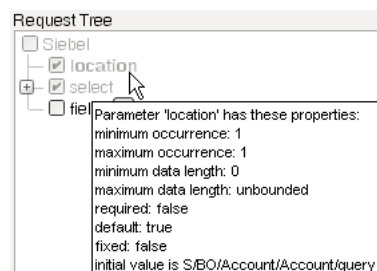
Request Tree
Siebel
location
select
fie

Parameter 'location' has these properties:
minimum occurrence: 1
maximum occurrence: 1
minimum data length: 0
maximum data length: unbounded
required: false
default: true
fixed: false
initial value is S/BO/Account/Account/query